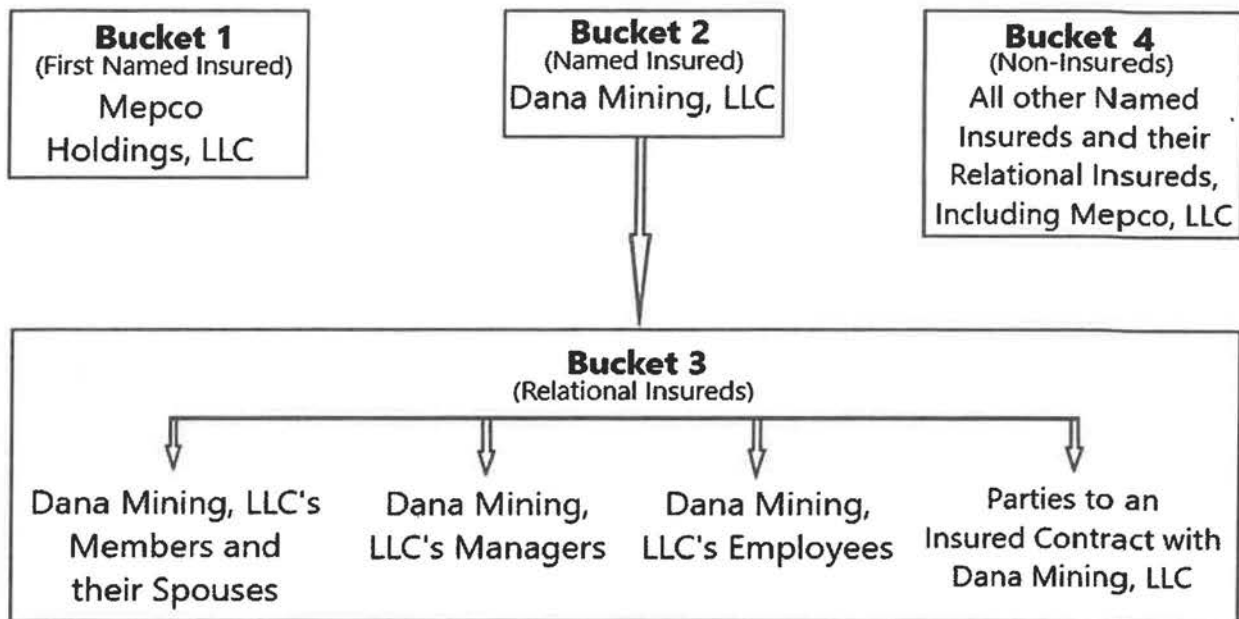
Bucket 1
(First Named Insured)
Mepco Holdings, LLC

Bucket 2
(Named Insured)
Dana Mining, LLC

Bucket 4
(Non-Insureds)
All other Named Insureds and their Relational Insureds, Including Mepco, LLC

Bucket 3
(Relational Insureds)

Dana Mining, LLC's Members and their Spouses

Dana Mining, LLC's Managers

Dana Mining, LLC's Employees

Parties to an Insured Contract with Dana Mining, LLC